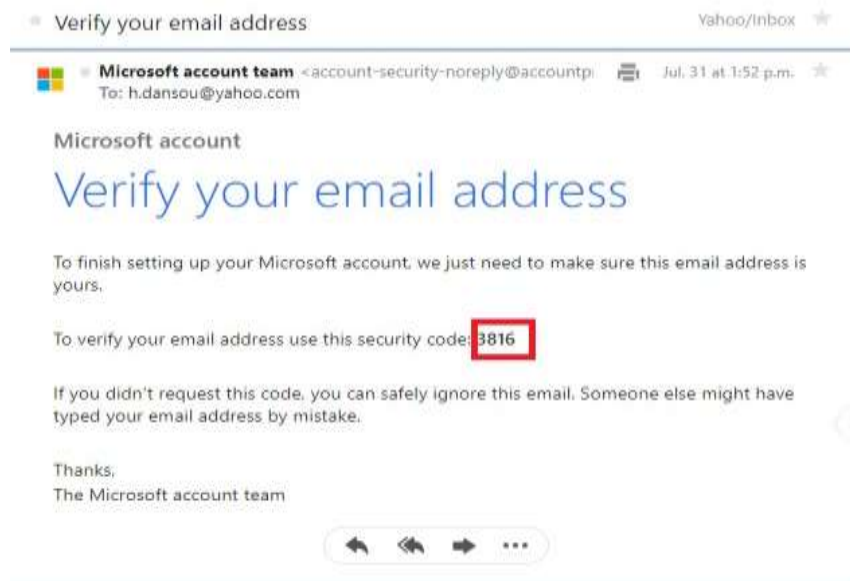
Verify your email address

Yahoo/Inbox

Microsoft account team <account-security-noreply@accountp

Jul. 31 at 1:52 p.m.

To: h.dansou@yahoo.com

Microsoft account

Verify your email address

To finish setting up your Microsoft account, we just need to make sure this email address is yours.

To verify your email address use this security code: 3816

If you didn't request this code, you can safely ignore this email. Someone else might have typed your email address by mistake.

Thanks,
The Microsoft account team

...